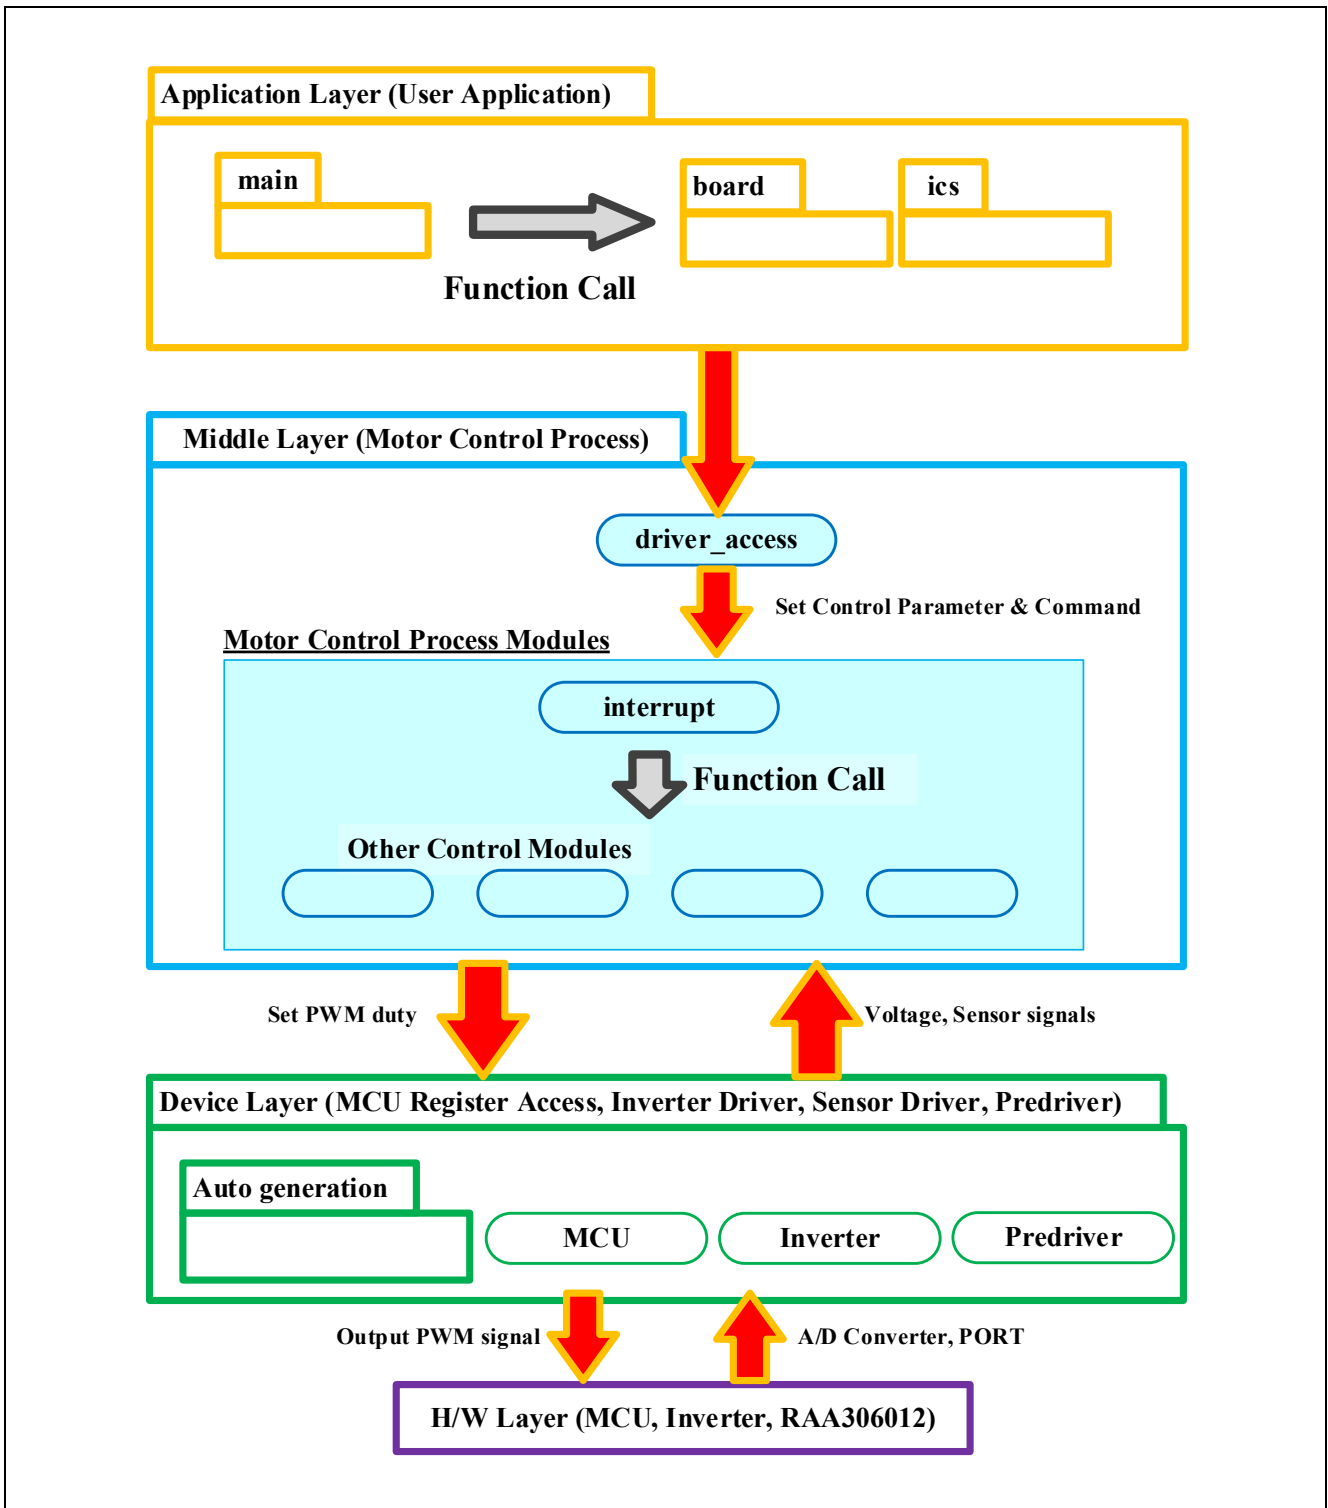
Application Layer (User Application)

main

Function Call

board

ics

Middle Layer (Motor Control Process)

driver_access

Set Control Parameter & Command

Motor Control Process Modules

interrupt

Function Call

Other Control Modules

Set PWM duty

Voltage, Sensor signals

Device Layer (MCU Register Access, Inverter Driver, Sensor Driver, Predriver)

Auto generation

MCU

Inverter

Predriver

Output PWM signal

A/D Converter, PORT

H/W Layer (MCU, Inverter, RAA306012)